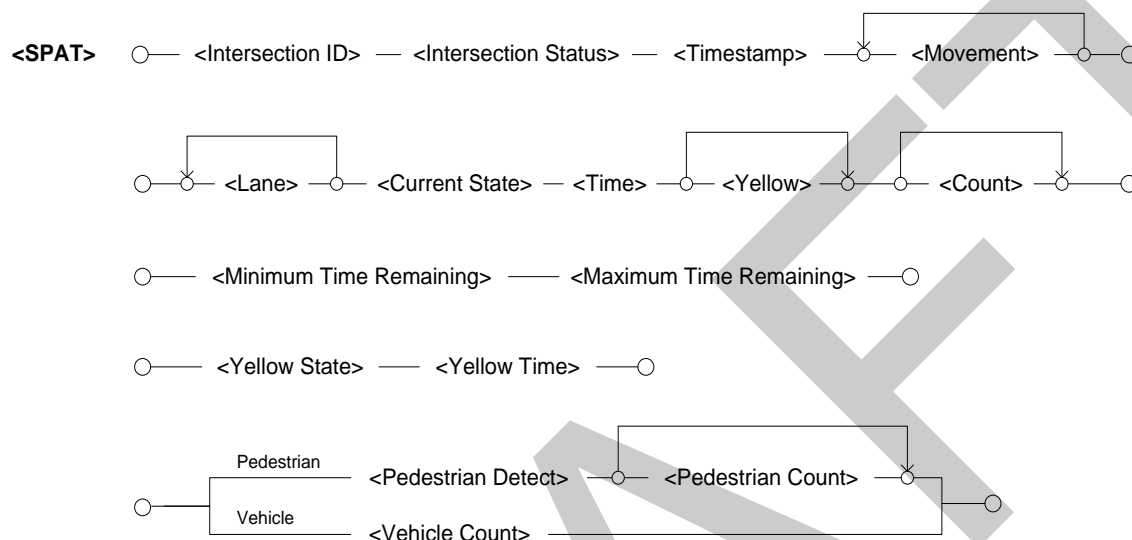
<SPAT> <Intersection ID> <Intersection Status> <Timestamp> <Movement>

<Lane> <Current State> <Time> <Yellow> <Count>

<Minimum Time Remaining> <Maximum Time Remaining>

<Yellow State> <Yellow Time>

Pedestrian <Pedestrian Detect> <Pedestrian Count>

Vehicle <Vehicle Count>